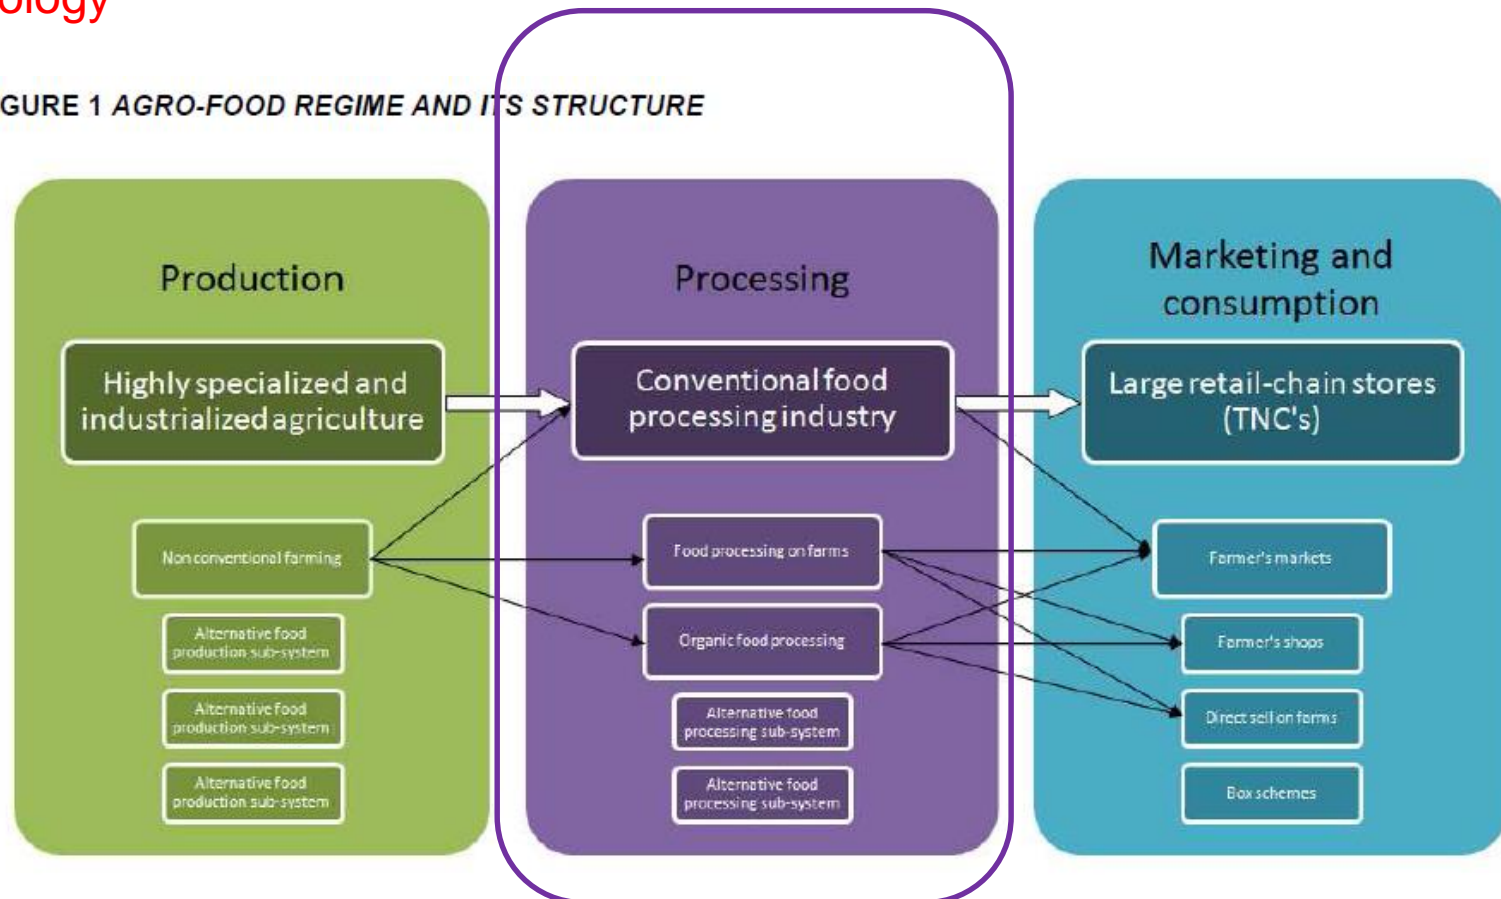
ology

GURE 1 AGRO-FOOD REGIME AND ITS STRUCTURE

Production

Highly specialized and industrialized agriculture

Non conventional farming

Alternative food production sub-system

Alternative food production sub-system

Alternative food production sub-system

Processing

Conventional food processing industry

Food processing on farms

Organic food processing

Alternative food processing sub-system

Alternative food processing sub-system

Marketing and consumption

Large retail-chain stores (TNC's)

Farmer's markets

Farmer's shops

Direct sell on farms

Box schemes